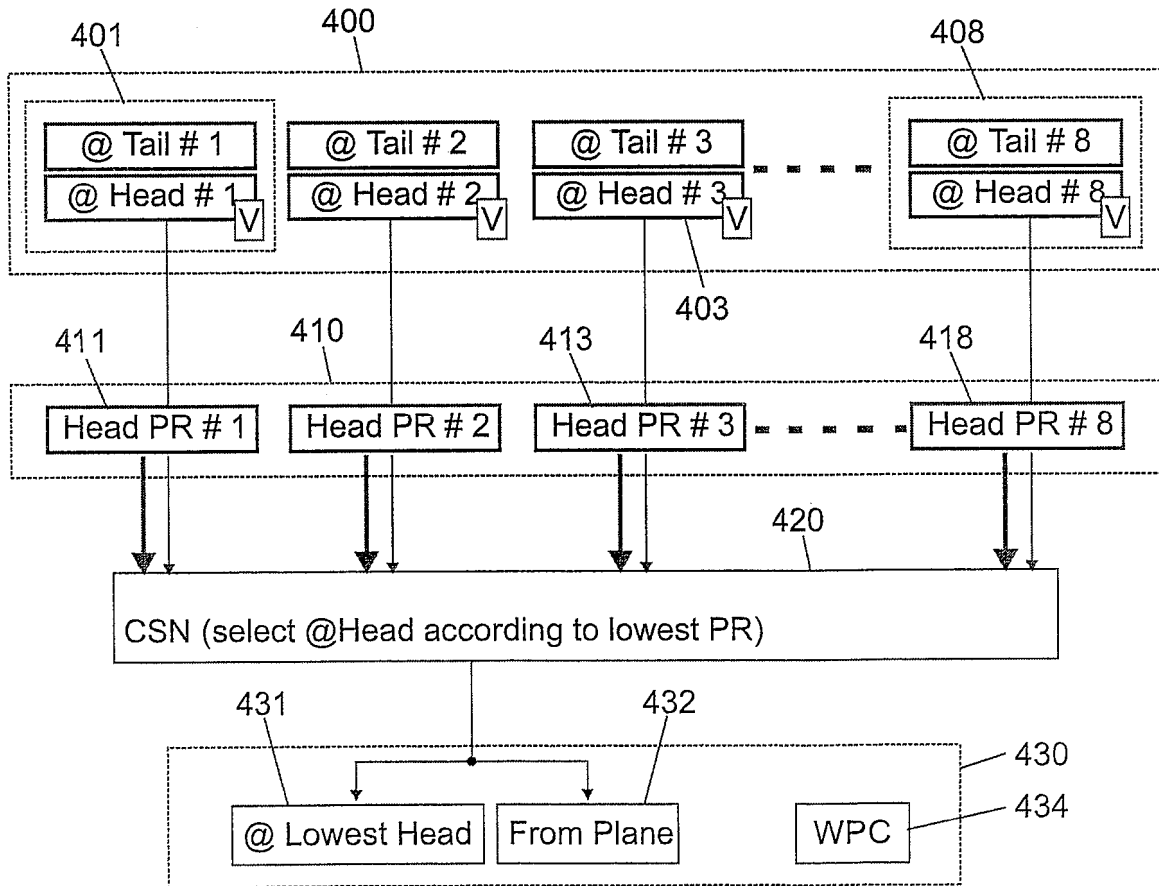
400

401

408

@ Tail # 1
@ Head # 1
V

@ Tail # 2
@ Head # 2
V

@ Tail # 3
@ Head # 3
V

@ Tail # 8
@ Head # 8
V

403

411

410

413

418

Head PR # 1

Head PR # 2

Head PR # 3

Head PR # 8

420

CSN (select @Head according to lowest PR)

431

432

430

434

@ Lowest Head

From Plane

WPC